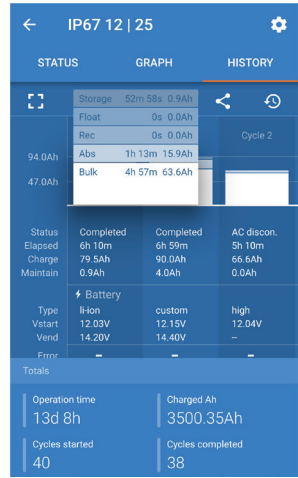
IP67 12 | 25

STATUS GRAPH HISTORY

| Storage | 52m 58s | 0.9Ah |
|---|---|---|
| Float | 0s | 0.0Ah |
| Rec | 0s | 0.0Ah |
| Abs | 1h 13m | 15.9Ah |
| Bulk | 4h 57m | 63.6Ah |

Cycle 2

94.0Ah
47.0Ah

| | | | |
|---|---|---|---|
| Status | Completed | Completed | AC discon. |
| Elapsed | 6h 10m | 6h 59m | 5h 10m |
| Charge | 79.5Ah | 90.0Ah | 66.6Ah |
| Maintain | 0.9Ah | 4.0Ah | 0.0Ah |

Battery

| | | | |
|---|---|---|---|
| Type | li-ion | custom | high |
| Vstart | 12.03V | 12.15V | 12.04V |
| Vend | 14.20V | 14.40V | – |
| Error | – | – | – |

Totals

Operation time
13d 8h

Charged Ah
3500.35Ah

Cycles started
40

Cycles completed
38